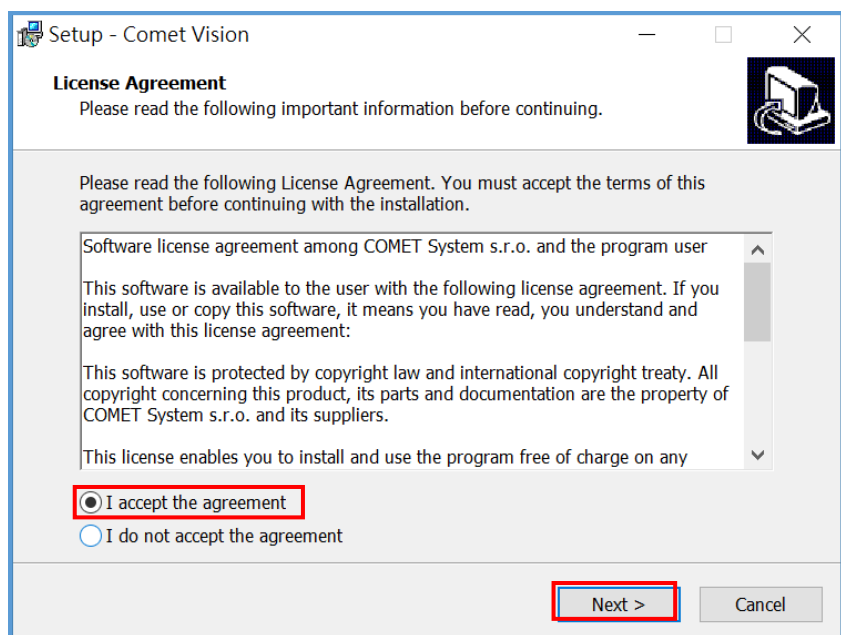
Setup - Comet Vision

License Agreement
Please read the following important information before continuing.

Please read the following License Agreement. You must accept the terms of this agreement before continuing with the installation.

Software license agreement among COMET System s.r.o. and the program user

This software is available to the user with the following license agreement. If you install, use or copy this software, it means you have read, you understand and agree with this license agreement:

This software is protected by copyright law and international copyright treaty. All copyright concerning this product, its parts and documentation are the property of COMET System s.r.o. and its suppliers.

This license enables you to install and use the program free of charge on any

I accept the agreement
I do not accept the agreement

Next >
Cancel